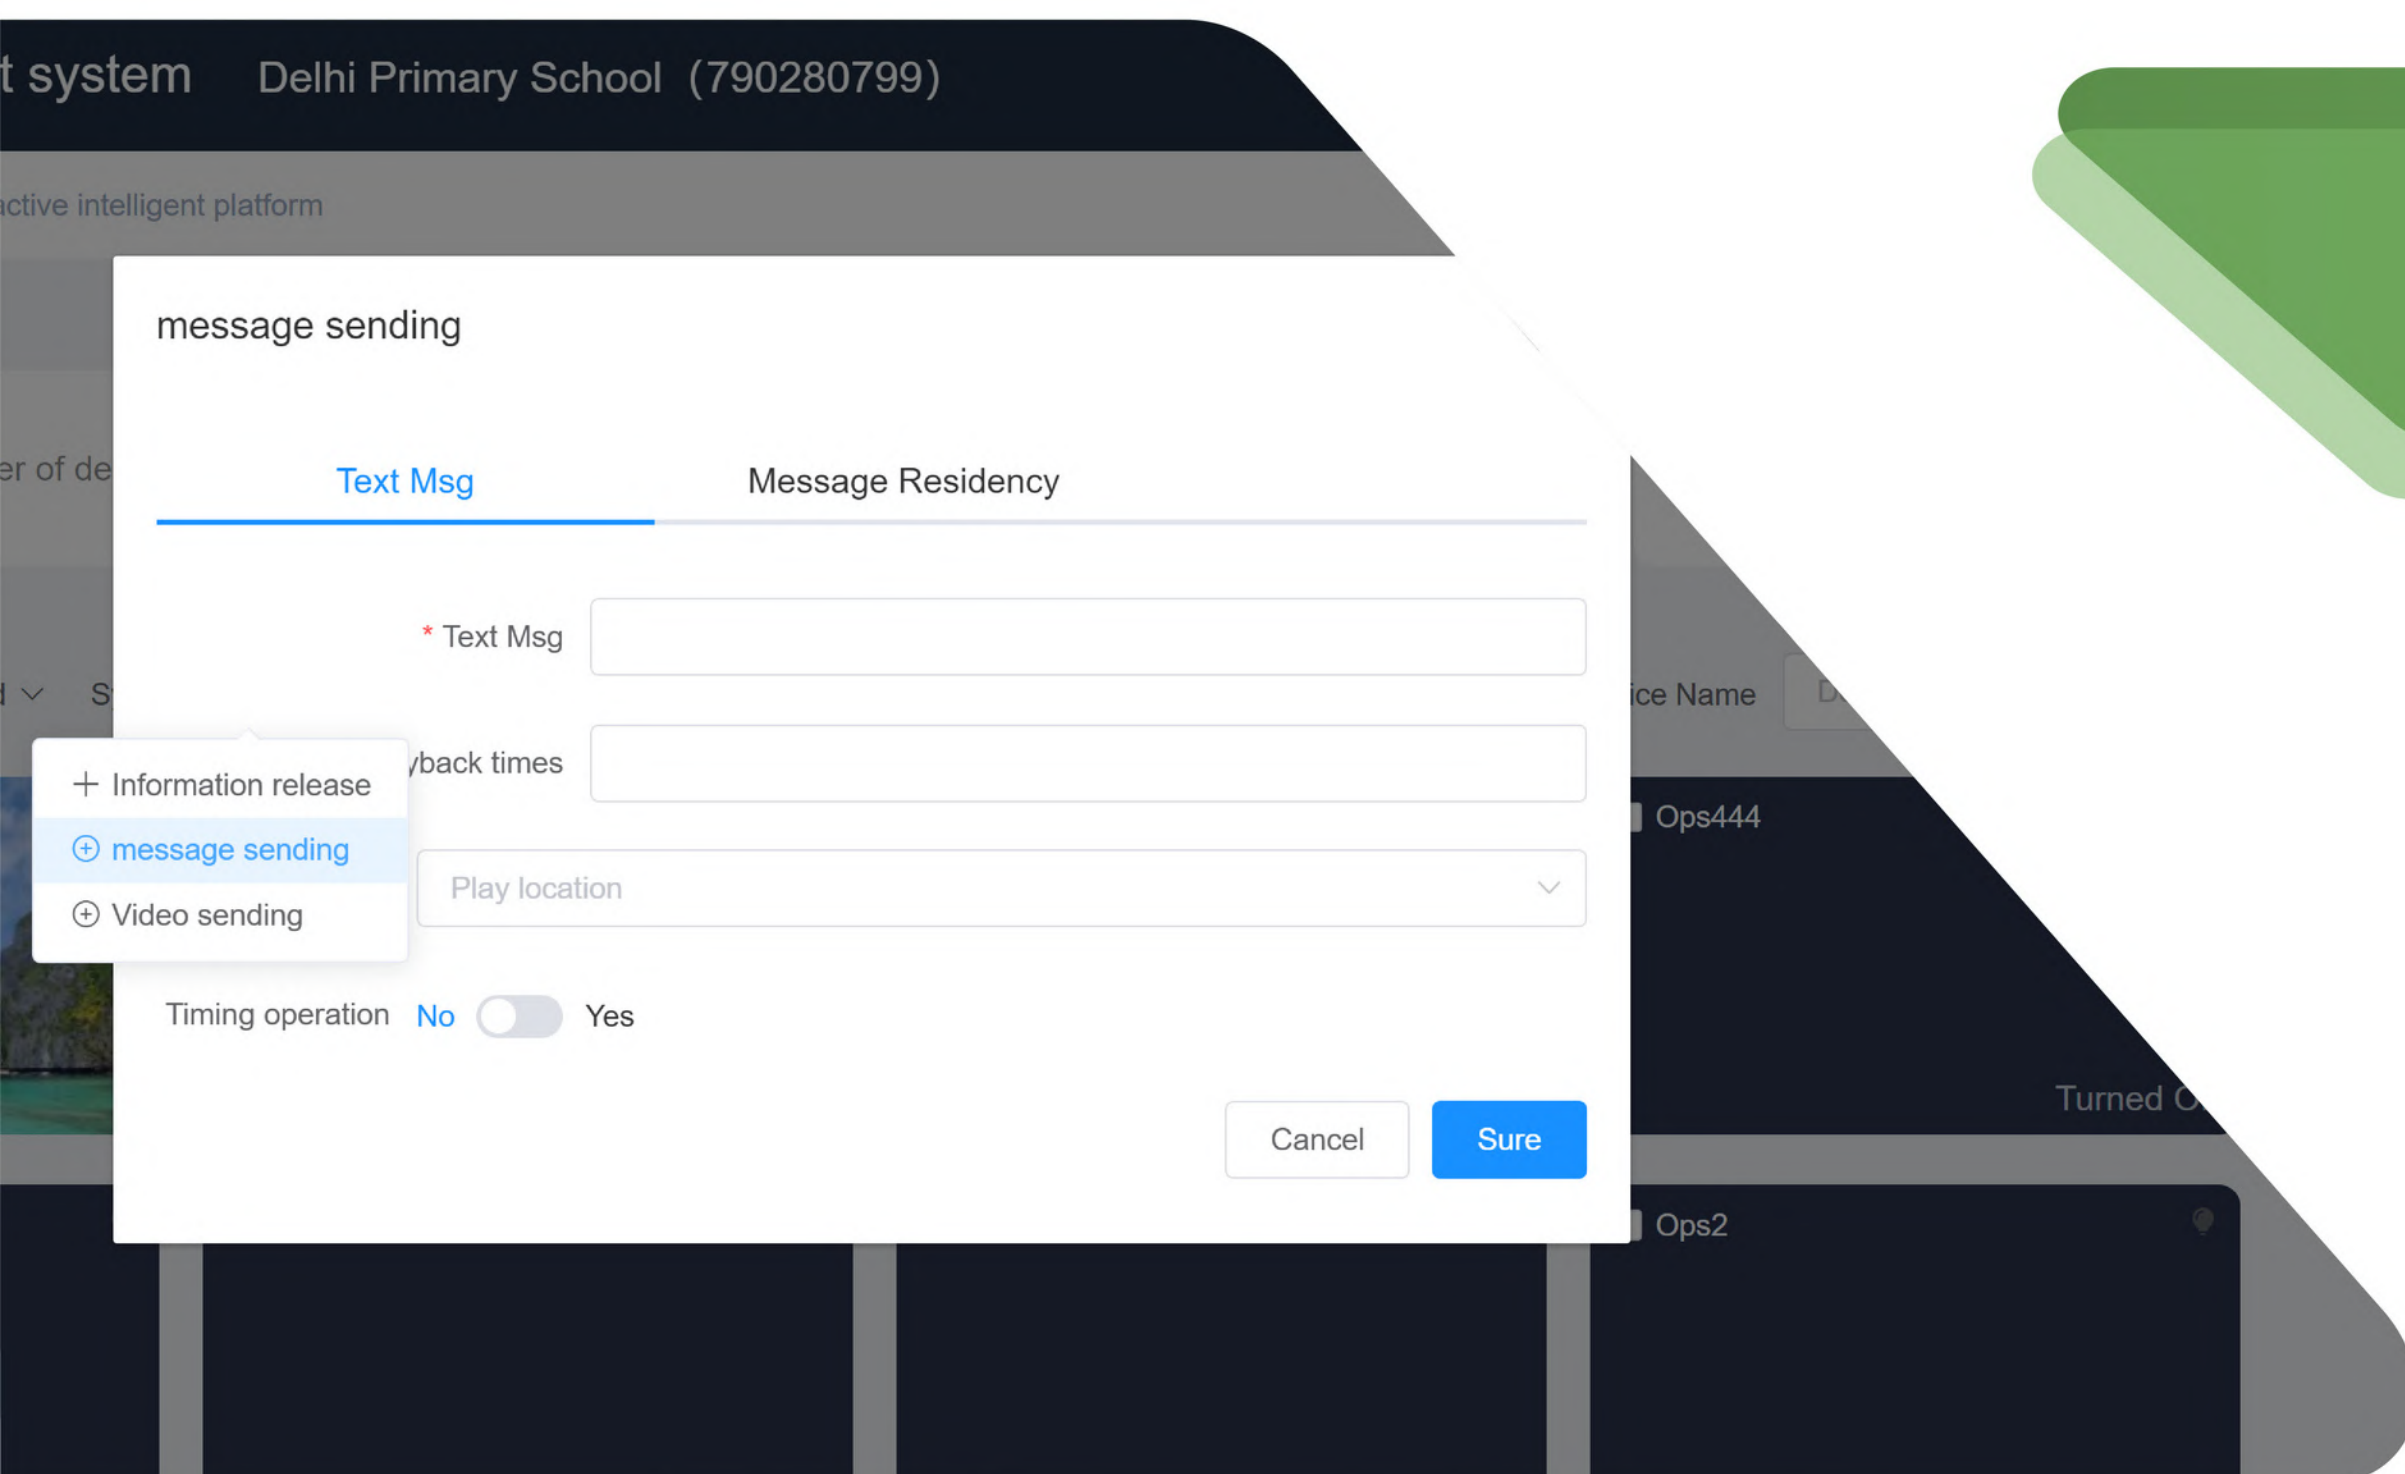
t system Delhi Primary School (790280799)

active intelligent platform

message sending

Text Msg

Message Residency

* Text Msg

yback times

Play location

Timing operation No Yes

Cancel

Sure

er of de

S

+ Information release

message sending

Video sending

ice Name

D

Ops444

Turned O

Ops2